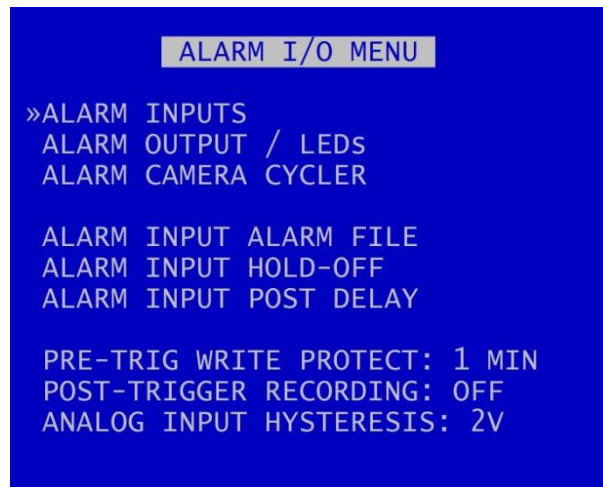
ALARM I/O MENU

»ALARM INPUTS
ALARM OUTPUT / LEDs
ALARM CAMERA CYCLER

ALARM INPUT ALARM FILE
ALARM INPUT HOLD-OFF
ALARM INPUT POST DELAY

PRE-TRIG WRITE PROTECT: 1 MIN
POST-TRIGGER RECORDING: OFF
ANALOG INPUT HYSTERESIS: 2V